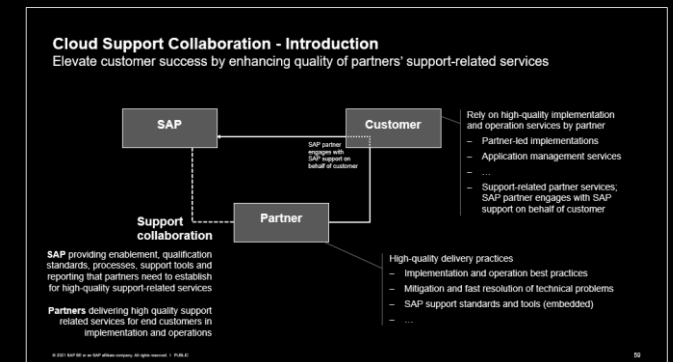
Cloud Support Collaboration - Introduction

Elevate customer success by enhancing quality of partners' support-related services

SAP

Customer

SAP partner engages with SAP support on behalf of customer

Partner

Support collaboration

Rely on high-quality implementation and operation services by partner

– Partner-led implementations

– Application management services

– …

– Support-related partner services; SAP partner engages with SAP support on behalf of customer

SAP providing enablement, qualification standards, processes, support tools and reporting that partners need to establish for high-quality support-related services

Partners delivering high quality support related services for end customers in implementation and operations

High-quality delivery practices

– Implementation and operation best practices

– Mitigation and fast resolution of technical problems

– SAP support standards and tools (embedded)

– …

© 2021 SAP SE or an SAP affiliate company. All rights reserved. | PUBLIC

59